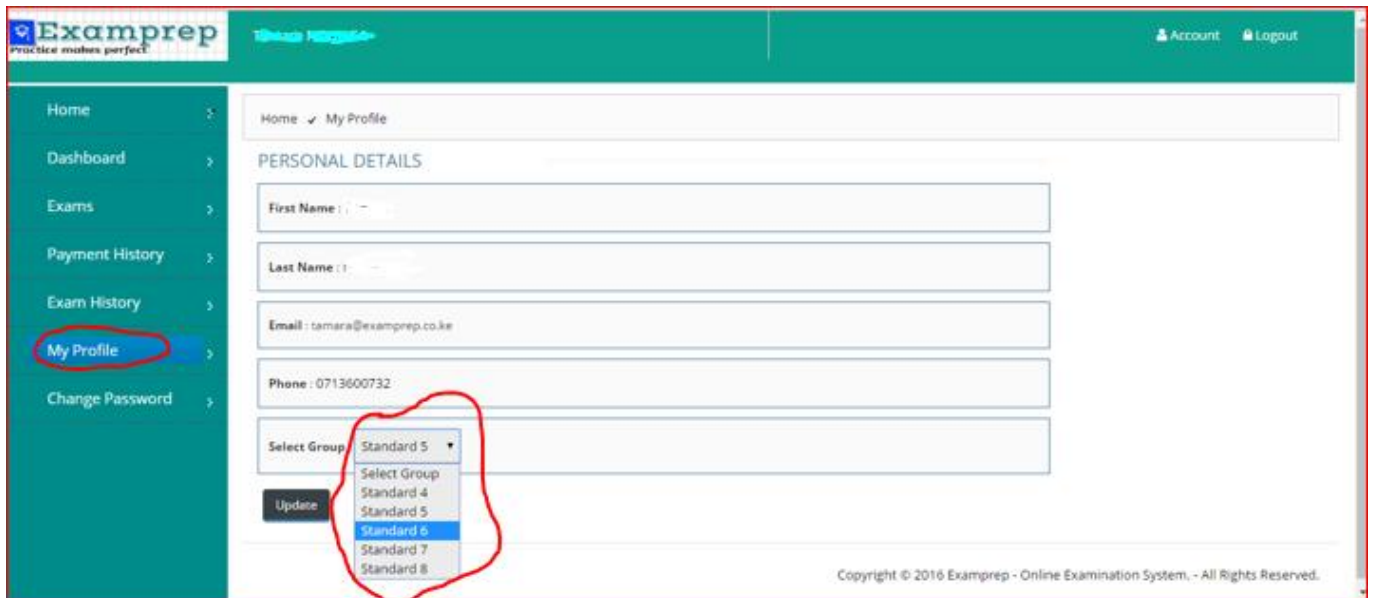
Examprep
Practice makes perfect

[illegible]

Account Logout

Home
Dashboard
Exams
Payment History
Exam History
My Profile
Change Password

Home My Profile

PERSONAL DETAILS

First Name : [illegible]

Last Name : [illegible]

Email : tamara@examprep.co.ke

Phone : 0713600732

Select Group Standard 5

Select Group
Standard 4
Standard 5
Standard 6
Standard 7
Standard 8

Update

Copyright © 2016 Examprep - Online Examination System. - All Rights Reserved.